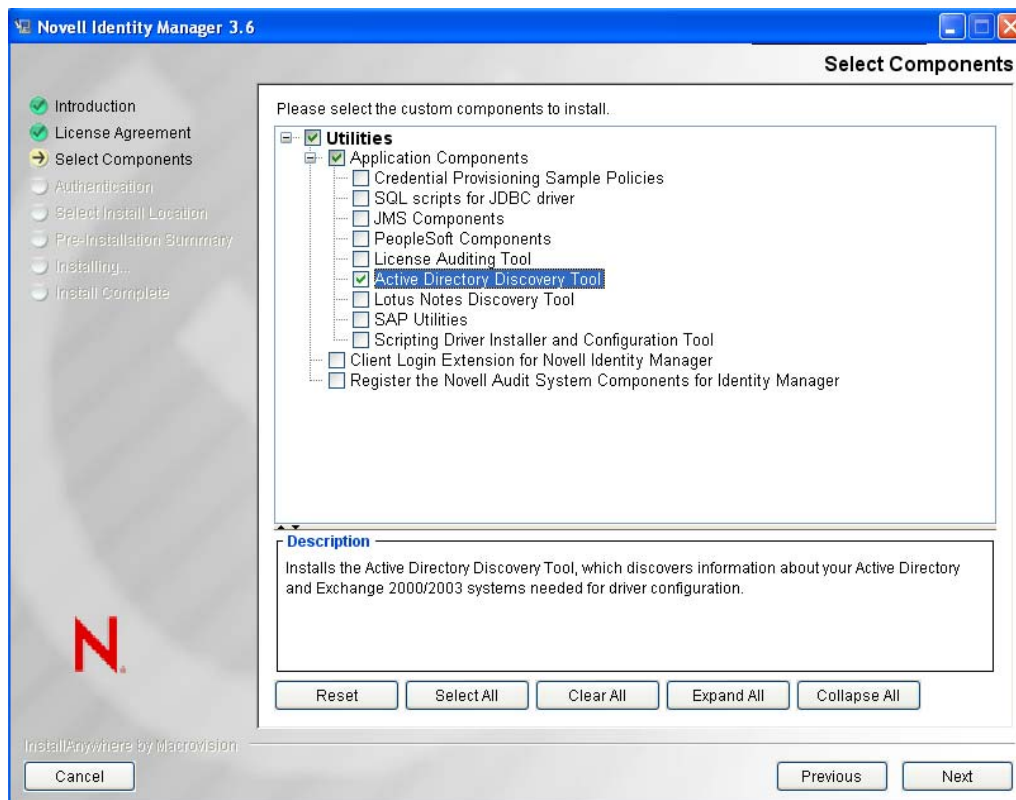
Novell Identity Manager 3.6

Select Components

Introduction
License Agreement
Select Components
Authentication
Select Install Location
Pre-Installation Summary
Installing...
Install Complete

Please select the custom components to install.

Utilities
Application Components
Credential Provisioning Sample Policies
SQL scripts for JDBC driver
JMS Components
PeopleSoft Components
License Auditing Tool
Active Directory Discovery Tool
Lotus Notes Discovery Tool
SAP Utilities
Scripting Driver Installer and Configuration Tool
Client Login Extension for Novell Identity Manager
Register the Novell Audit System Components for Identity Manager

Description
Installs the Active Directory Discovery Tool, which discovers information about your Active Directory and Exchange 2000/2003 systems needed for driver configuration.

N.

Reset | Select All | Clear All | Expand All | Collapse All

InstallAnywhere by Macrovision

Cancel

Previous | Next